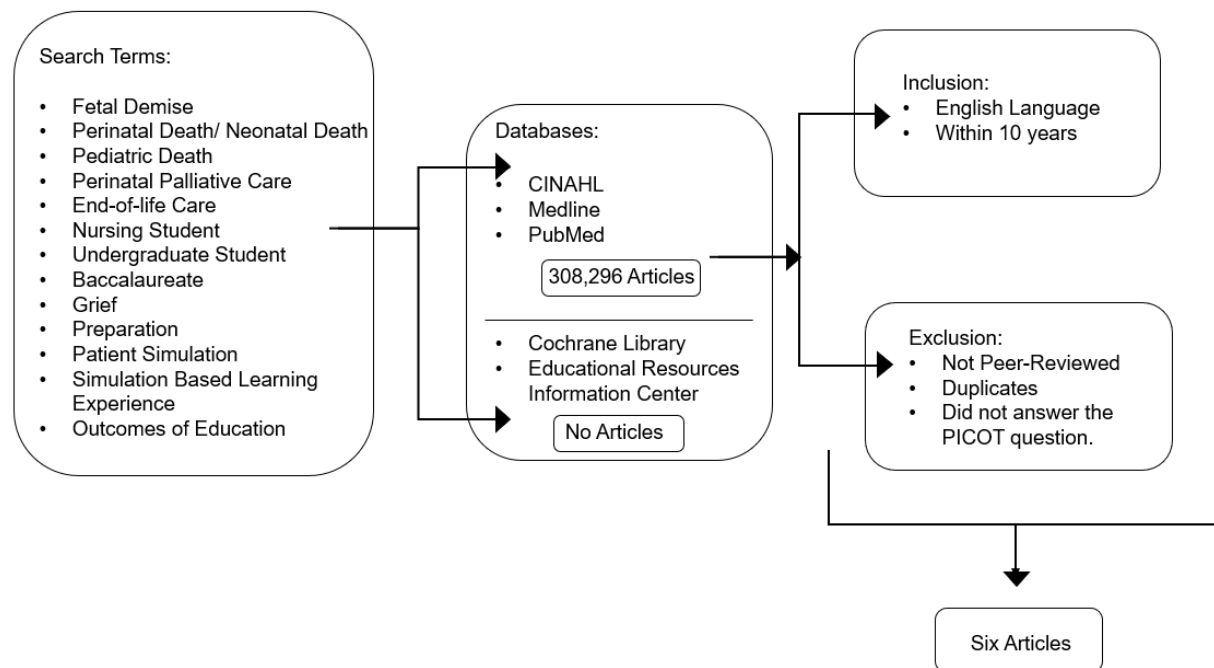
Search Terms:

- Fetal Demise
- Perinatal Death/ Neonatal Death
- Pediatric Death
- Perinatal Palliative Care
- End-of-life Care
- Nursing Student
- Undergraduate Student
- Baccalaureate
- Grief
- Preparation
- Patient Simulation
- Simulation Based Learning Experience
- Outcomes of Education

Databases:

- CINAHL
- Medline
- PubMed

308,296 Articles

- Cochrane Library
- Educational Resources Information Center

No Articles

Inclusion:
- English Language
- Within 10 years

Exclusion:
- Not Peer-Reviewed
- Duplicates
- Did not answer the PICOT question.

Six Articles